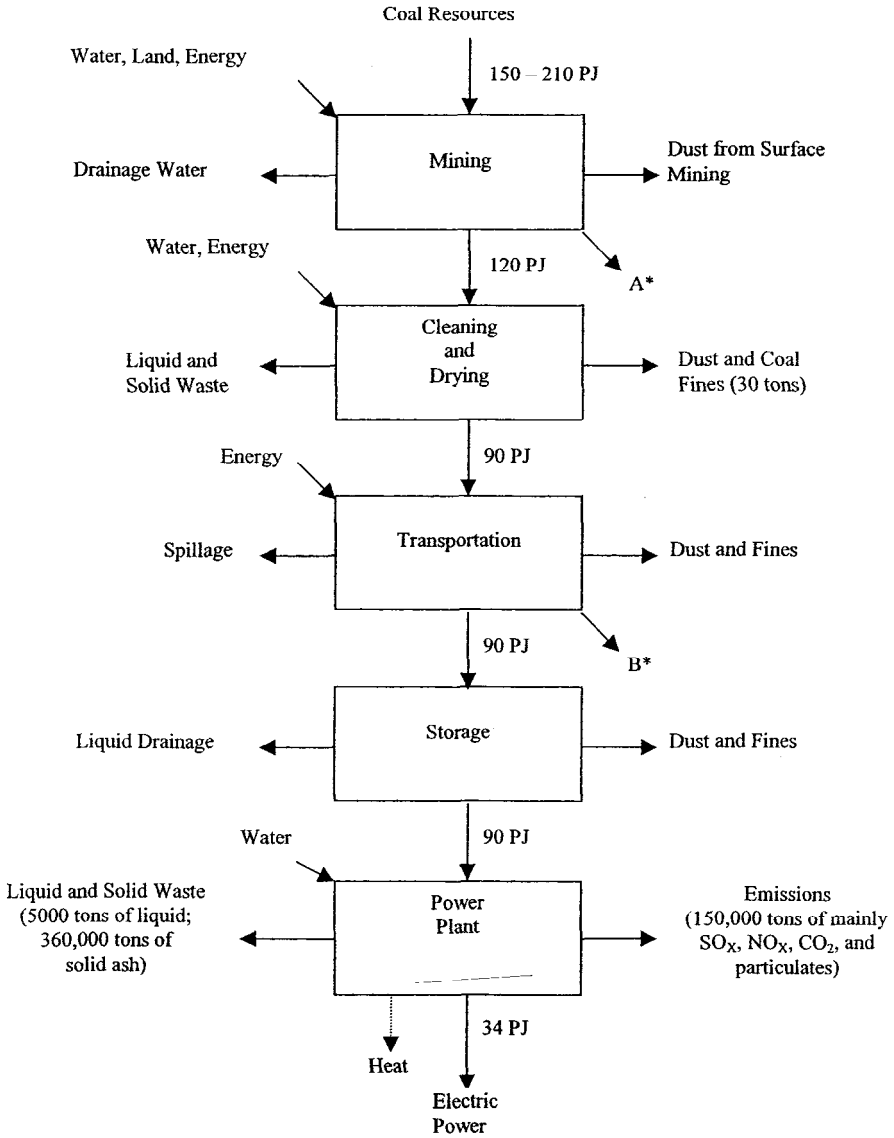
Coal Resources

Water, Land, Energy

150 – 210 PJ

Drainage Water

Mining

Dust from Surface Mining

Water, Energy

120 PJ

A*

Cleaning and Drying

Liquid and Solid Waste

Dust and Coal Fines (30 tons)

Energy

90 PJ

Spillage

Transportation

Dust and Fines

90 PJ

B*

Liquid Drainage

Storage

Dust and Fines

Water

90 PJ

Liquid and Solid Waste (5000 tons of liquid; 360,000 tons of solid ash)

Power Plant

Emissions (150,000 tons of mainly $SO_X$, $NO_X$, $CO_2$, and particulates)

Heat

34 PJ

Electric Power